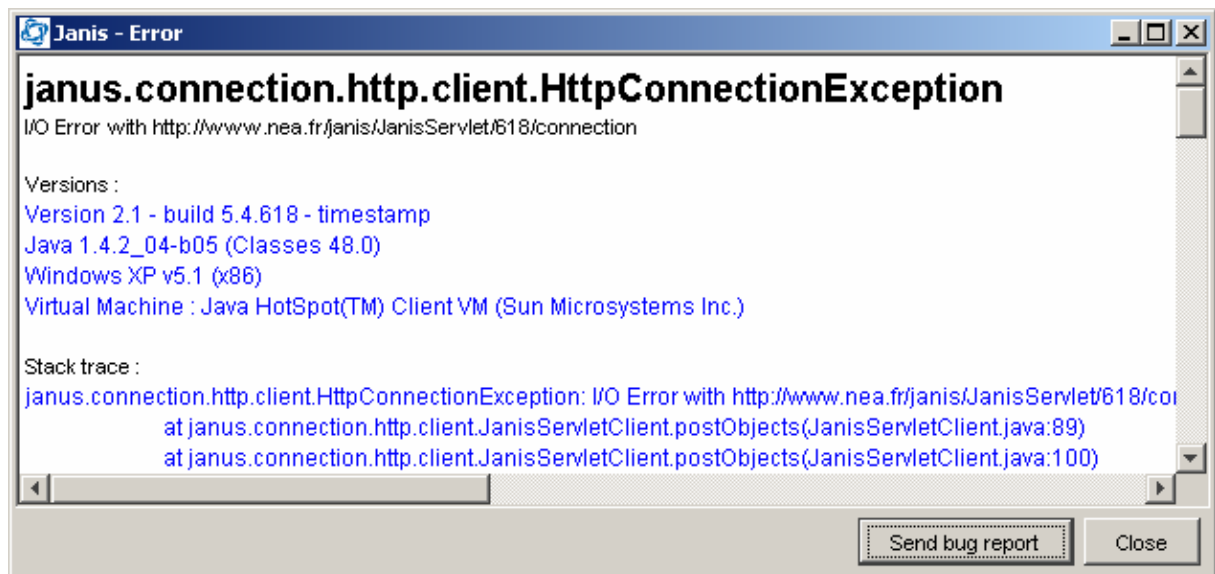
Janis - Error

janus.connection.http.client.HttpConnectionException

I/O Error with http://www.nea.fr/janis/JanisServlet/618/connection

Versions :

Version 2.1 - build 5.4.618 - timestamp

Java 1.4.2_04-b05 (Classes 48.0)

Windows XP v5.1 (x86)

Virtual Machine : Java HotSpot(TM) Client VM (Sun Microsystems Inc.)

Stack trace :

janus.connection.http.client.HttpConnectionException: I/O Error with http://www.nea.fr/janis/JanisServlet/618/co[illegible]

at janus.connection.http.client.JanisServletClient.postObjects(JanisServletClient.java:89)

at janus.connection.http.client.JanisServletClient.postObjects(JanisServletClient.java:100)

Send bug report

Close